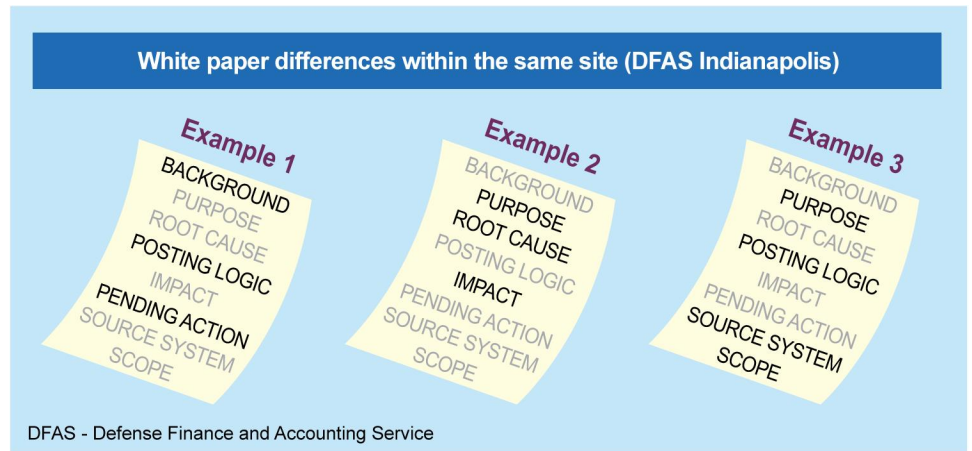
White paper differences within the same site (DFAS Indianapolis)

Example 1
BACKGROUND
PURPOSE
ROOT CAUSE
POSTING LOGIC
IMPACT
PENDING ACTION
SOURCE SYSTEM
SCOPE

Example 2
BACKGROUND
PURPOSE
ROOT CAUSE
POSTING LOGIC
IMPACT
PENDING ACTION
SOURCE SYSTEM
SCOPE

Example 3
BACKGROUND
PURPOSE
ROOT CAUSE
POSTING LOGIC
IMPACT
PENDING ACTION
SOURCE SYSTEM
SCOPE

DFAS - Defense Finance and Accounting Service